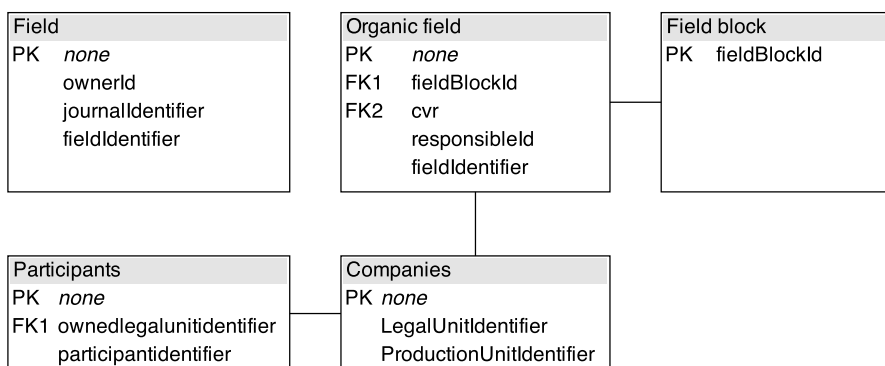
Field
PK *none*
ownerId
journalIdentifier
fieldIdentifier

Organic field
PK *none*
FK1 fieldBlockId
FK2 cvr
responsibleId
fieldIdentifier

Field block
PK fieldBlockId

Participants
PK *none*
FK1 ownedlegalunitidentifier
participantidentifier

Companies
PK *none*
LegalUnitIdentifier
ProductionUnitIdentifier